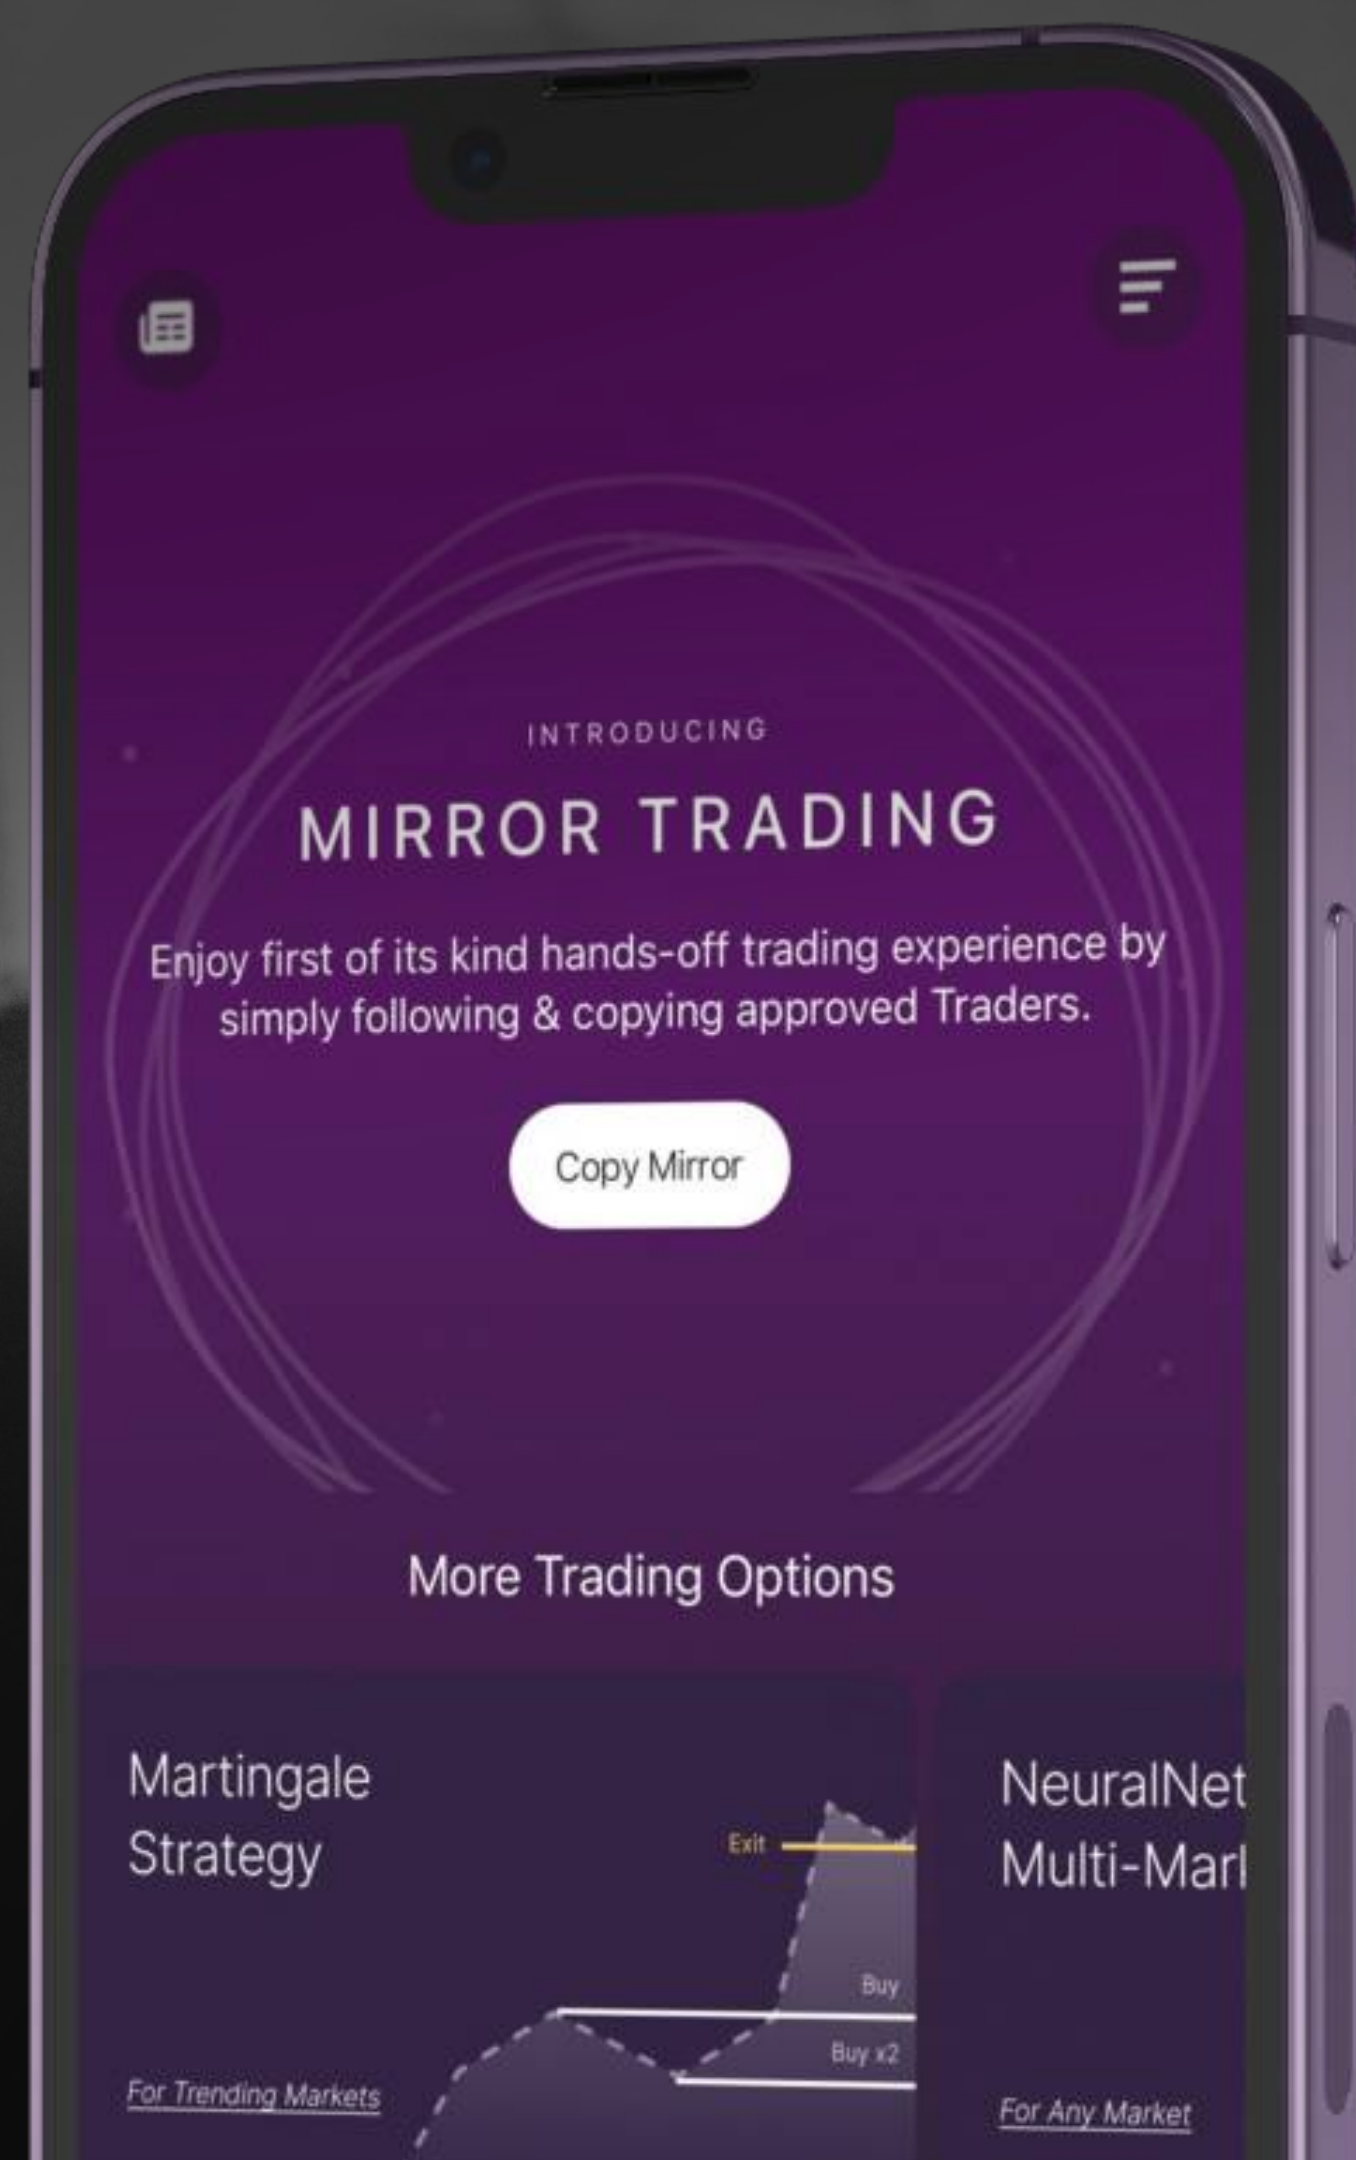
INTRODUCING

MIRROR TRADING

Enjoy first of its kind hands-off trading experience by simply following & copying approved Traders.

Copy Mirror

More Trading Options

Martingale Strategy

Exit

Buy

Buy x2

For Trending Markets

NeuralNet Multi-Mar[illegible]

For Any Market